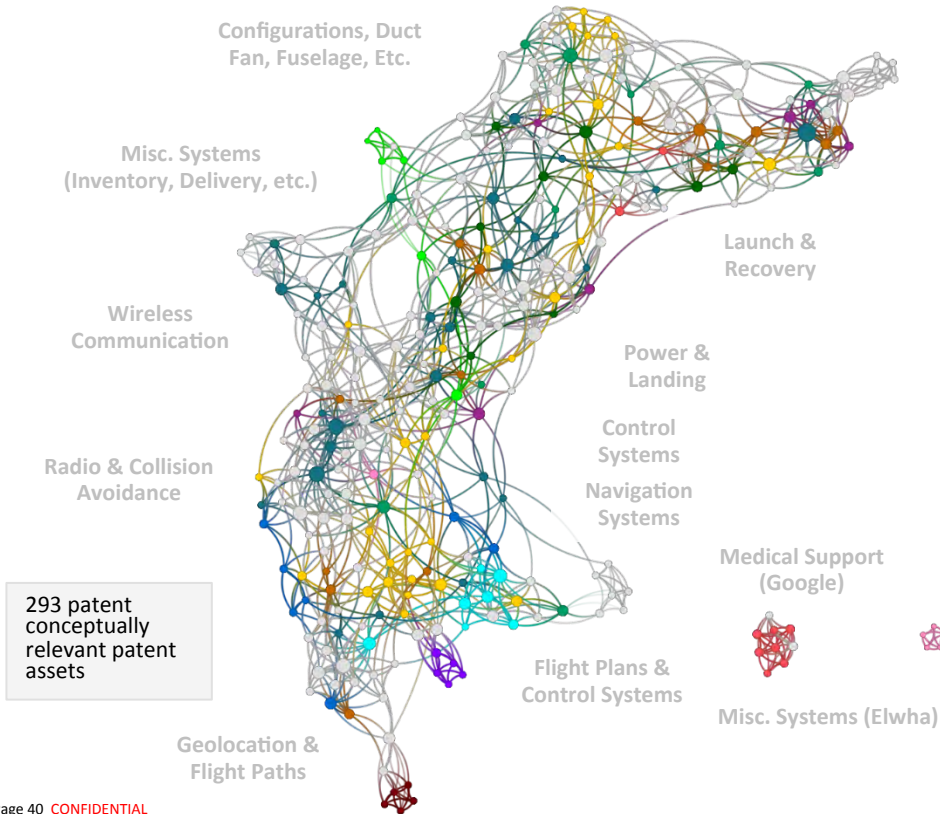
Configurations, Duct Fan, Fuselage, Etc.

Misc. Systems (Inventory, Delivery, etc.)

Launch & Recovery

Wireless Communication

Power & Landing

Control Systems

Radio & Collision Avoidance

Navigation Systems

Medical Support (Google)

293 patent conceptually relevant patent assets

Flight Plans & Control Systems

Misc. Systems (Elwha)

Geolocation & Flight Paths

age 40 CONFIDENTIAL